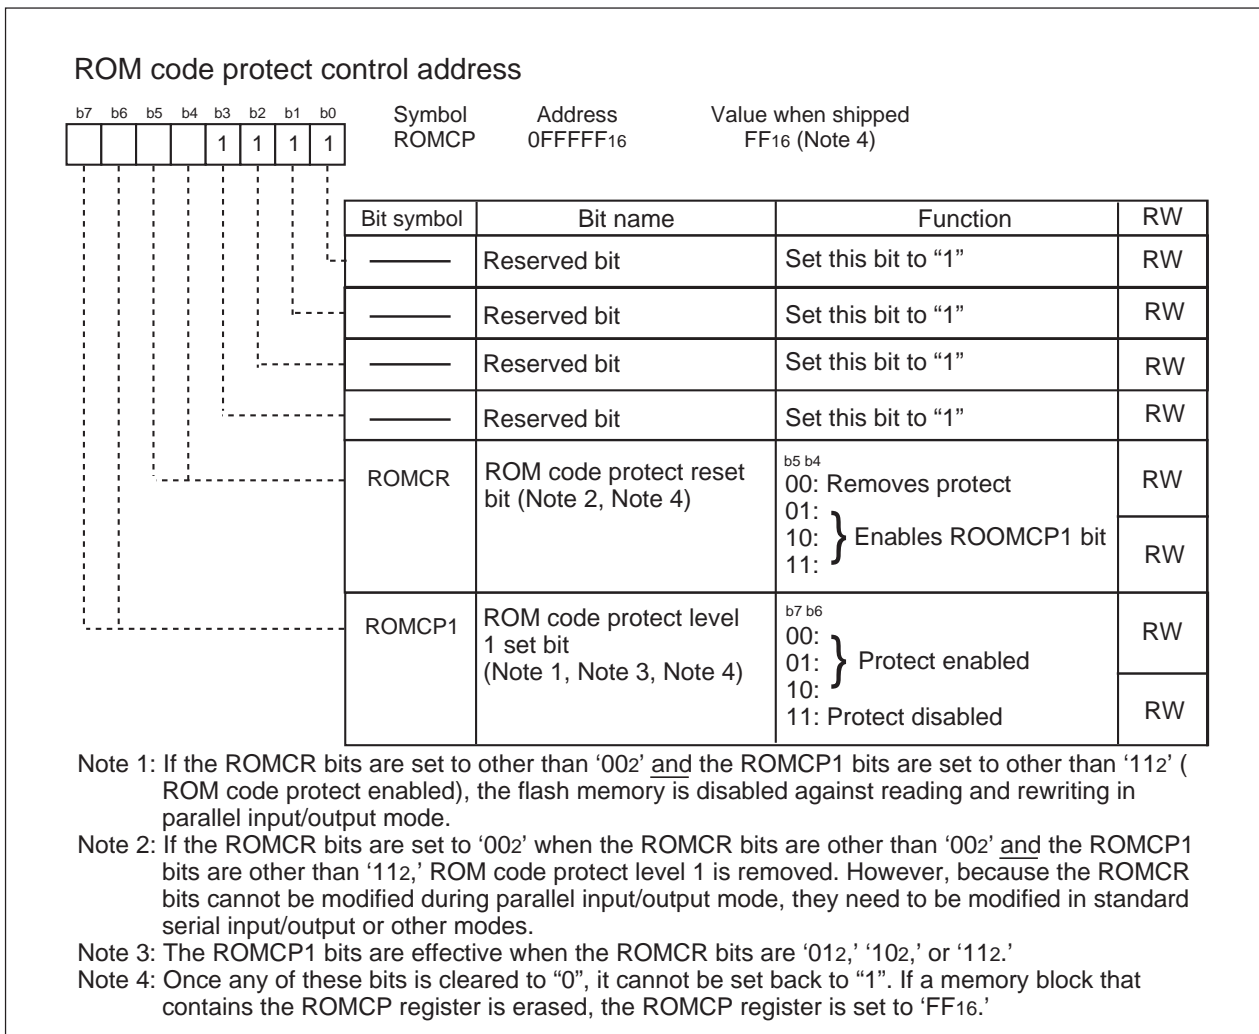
ROM code protect control address

| b7 | b6 | b5 | b4 | b3 | b2 | b1 | b0 |
|---|---|---|---|---|---|---|---|
| | | | | 1 | 1 | 1 | 1 |

Symbol ROMCP    Address $0FFFFF_{16}$    Value when shipped $FF_{16}$ (Note 4)

| Bit symbol | Bit name | Function | RW |
|---|---|---|---|
| ——— | Reserved bit | Set this bit to “1” | RW |
| ——— | Reserved bit | Set this bit to “1” | RW |
| ——— | Reserved bit | Set this bit to “1” | RW |
| ——— | Reserved bit | Set this bit to “1” | RW |
| ROMCR | ROM code protect reset bit (Note 2, Note 4) | b5 b4<br>00: Removes protect<br>01:<br>10: } Enables ROOMCP1 bit<br>11: | RW<br>RW |
| ROMCP1 | ROM code protect level 1 set bit (Note 1, Note 3, Note 4) | b7 b6<br>00:<br>01: } Protect enabled<br>10:<br>11: Protect disabled | RW<br>RW |

Note 1: If the ROMCR bits are set to other than '$00_2$' and the ROMCP1 bits are set to other than '$11_2$' ( ROM code protect enabled), the flash memory is disabled against reading and rewriting in parallel input/output mode.
Note 2: If the ROMCR bits are set to '$00_2$' when the ROMCR bits are other than '$00_2$' and the ROMCP1 bits are other than '$11_2$,' ROM code protect level 1 is removed. However, because the ROMCR bits cannot be modified during parallel input/output mode, they need to be modified in standard serial input/output or other modes.
Note 3: The ROMCP1 bits are effective when the ROMCR bits are '$01_2$,' '$10_2$,' or '$11_2$.'
Note 4: Once any of these bits is cleared to “0”, it cannot be set back to “1”. If a memory block that contains the ROMCP register is erased, the ROMCP register is set to '$FF_{16}$.'